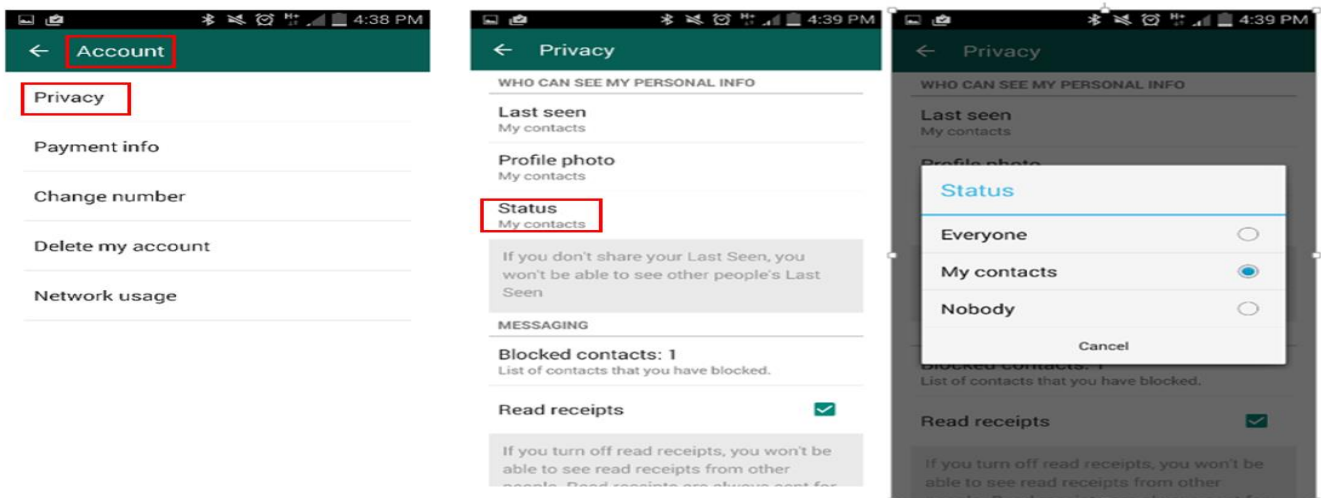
4:38 PM

← Account

Privacy

Payment info

Change number

Delete my account

Network usage

4:39 PM

← Privacy

WHO CAN SEE MY PERSONAL INFO

Last seen
My contacts

Profile photo
My contacts

Status
My contacts

If you don't share your Last Seen, you won't be able to see other people's Last Seen

MESSAGING

Blocked contacts: 1
List of contacts that you have blocked.

Read receipts

If you turn off read receipts, you won't be able to see read receipts from other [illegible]

4:39 PM

← Privacy

WHO CAN SEE MY PERSONAL INFO

Last seen
My contacts

Profile photo

Status

Everyone

My contacts

Nobody

Cancel

Blocked contacts: 1
List of contacts that you have blocked.

Read receipts

If you turn off read receipts, you won't be able to see read receipts from other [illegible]